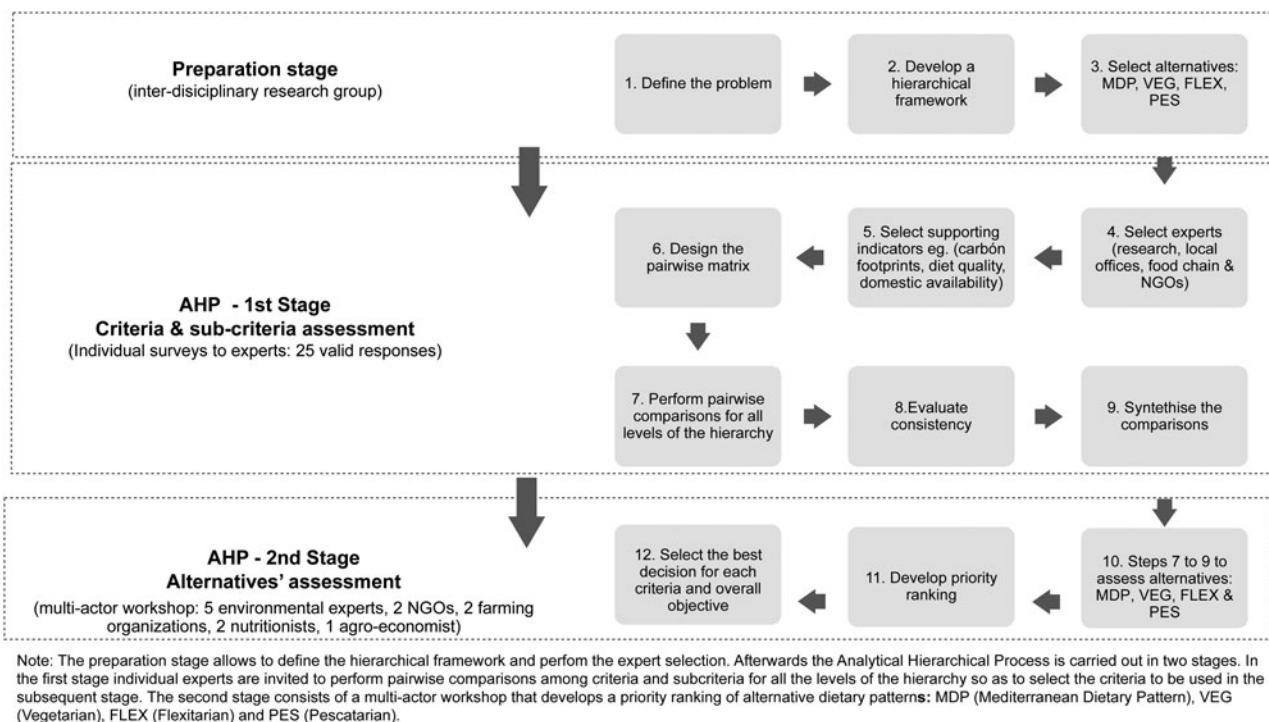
**Preparation stage**
(inter-disiciplinary research group)

1. Define the problem

2. Develop a hierarchical framework

3. Select alternatives: MDP, VEG, FLEX, PES

**AHP - 1st Stage**
**Criteria & sub-criteria assessment**
(Individual surveys to experts: 25 valid responses)

4. Select experts (research, local offices, food chain & NGOs)

5. Select supporting indicators eg. (carbón footprints, diet quality, domestic availability)

6. Design the pairwise matrix

7. Perform pairwise comparisons for all levels of the hierarchy

8.Evaluate consistency

9. Syntethise the comparisons

**AHP - 2nd Stage**
**Alternatives' assessment**
(multi-actor workshop: 5 environmental experts, 2 NGOs, 2 farming organizations, 2 nutritionists, 1 agro-economist)

10. Steps 7 to 9 to assess alternatives: MDP, VEG, FLEX & PES

11. Develop priority ranking

12. Select the best decision for each criteria and overall objective

Note: The preparation stage allows to define the hierarchical framework and perfom the expert selection. Afterwards the Analytical Hierarchical Process is carried out in two stages. In the first stage individual experts are invited to perform pairwise comparisons among criteria and subcriteria for all the levels of the hierarchy so as to select the criteria to be used in the subsequent stage. The second stage consists of a multi-actor workshop that develops a priority ranking of alternative dietary patterns: MDP (Mediterranean Dietary Pattern), VEG (Vegetarian), FLEX (Flexitarian) and PES (Pescatarian).